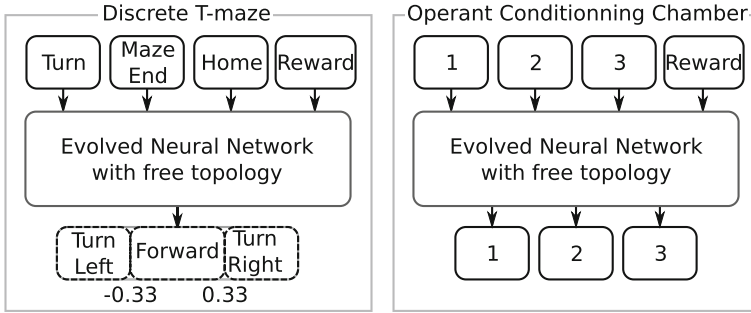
Discrete T-maze

Turn

Maze End

Home

Reward

Evolved Neural Network with free topology

Turn Left

Forward

Turn Right

-0.33

0.33

Operant Conditionning Chamber

1

2

3

Reward

Evolved Neural Network with free topology

1

2

3